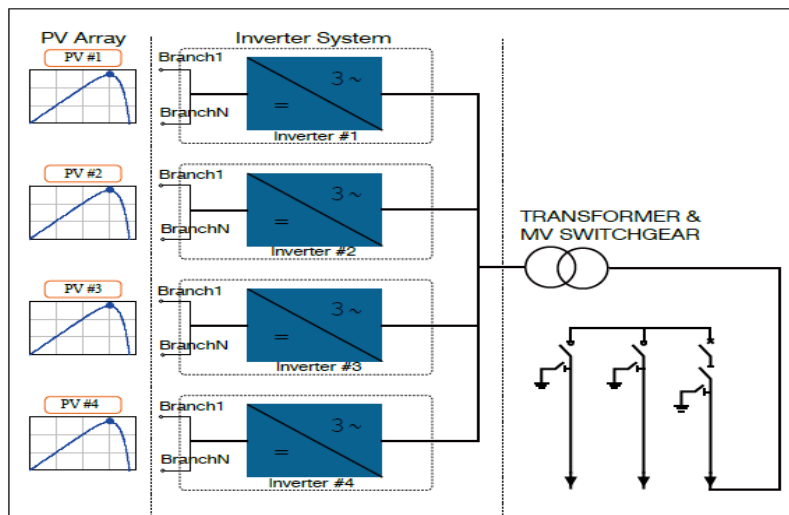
PV Array

PV #1

PV #2

PV #3

PV #4

Inverter System

Branch1

BranchN

$3\sim$

$=$

Inverter #1

Branch1

BranchN

$3\sim$

$=$

Inverter #2

Branch1

BranchN

$3\sim$

$=$

Inverter #3

Branch1

BranchN

$3\sim$

$=$

Inverter #4

TRANSFORMER & MV SWITCHGEAR